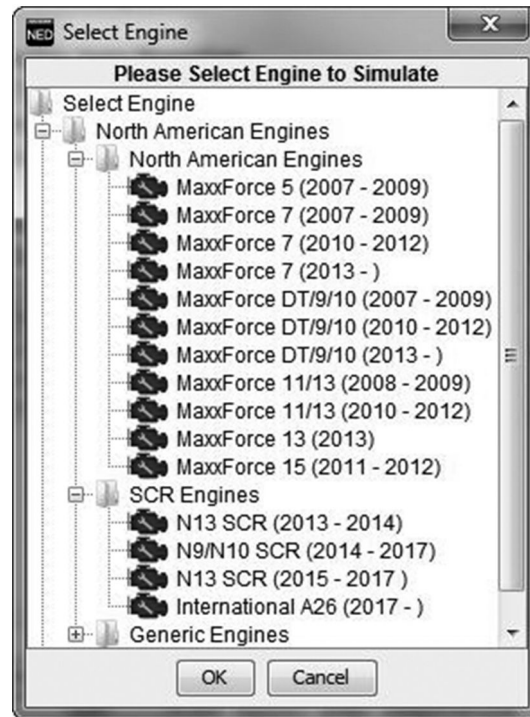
NED Select Engine

Please Select Engine to Simulate

Select Engine
North American Engines
North American Engines
MaxxForce 5 (2007 - 2009)
MaxxForce 7 (2007 - 2009)
MaxxForce 7 (2010 - 2012)
MaxxForce 7 (2013 - )
MaxxForce DT/9/10 (2007 - 2009)
MaxxForce DT/9/10 (2010 - 2012)
MaxxForce DT/9/10 (2013 - )
MaxxForce 11/13 (2008 - 2009)
MaxxForce 11/13 (2010 - 2012)
MaxxForce 13 (2013)
MaxxForce 15 (2011 - 2012)
SCR Engines
N13 SCR (2013 - 2014)
N9/N10 SCR (2014 - 2017)
N13 SCR (2015 - 2017 )
International A26 (2017 - )
Generic Engines

OK Cancel